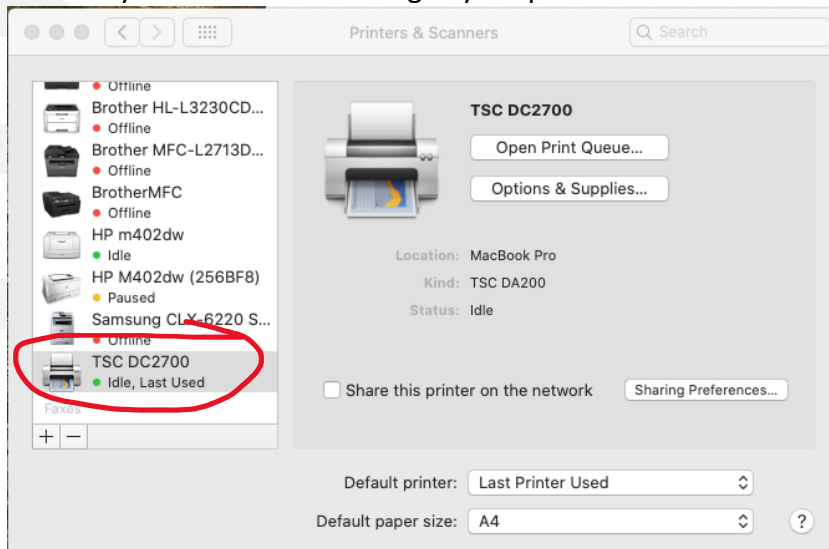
Printers & Scanners

Search

Offline

Brother HL-L3230CD...

Offline

Brother MFC-L2713D...

Offline

BrotherMFC

Offline

HP m402dw

Idle

HP M402dw (256BF8)

Paused

Samsung CLX-6220 S...

Offline

TSC DC2700

Idle, Last Used

Faxes

+ −

TSC DC2700

Open Print Queue...

Options & Supplies...

Location: MacBook Pro

Kind: TSC DA200

Status: Idle

Share this printer on the network

Sharing Preferences...

Default printer: Last Printer Used

Default paper size: A4

?